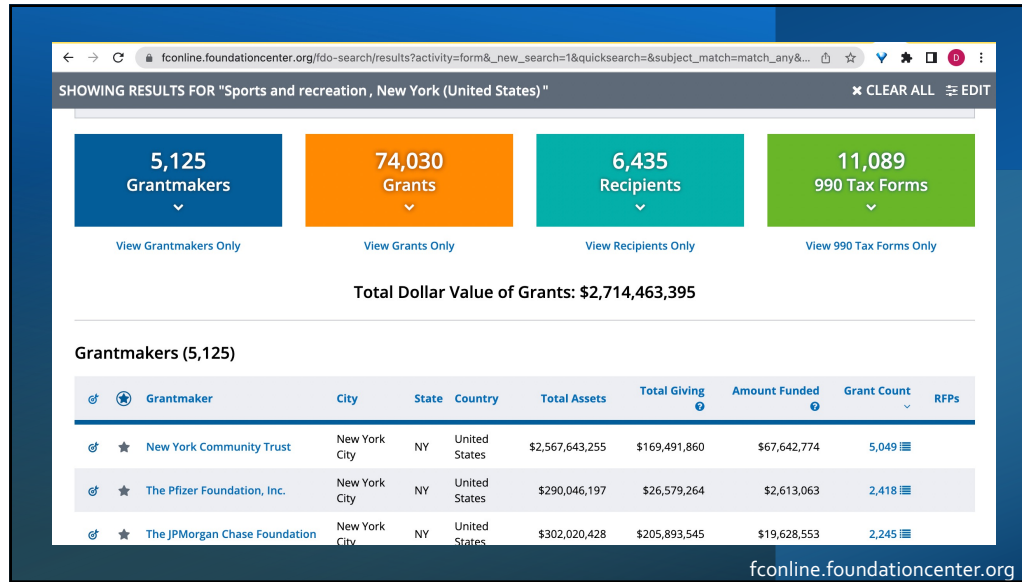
fconline.foundationcenter.org/fdo-search/results?activity=form&_new_search=1&quicksearch=&subject_match=match_any&...

D

SHOWING RESULTS FOR "Sports and recreation , New York (United States) "

✖ CLEAR ALL ☰ EDIT

5,125
Grantmakers

74,030
Grants

6,435
Recipients

11,089
990 Tax Forms

View Grantmakers Only

View Grants Only

View Recipients Only

View 990 Tax Forms Only

Total Dollar Value of Grants: $2,714,463,395

Grantmakers (5,125)

| | | Grantmaker | City | State | Country | Total Assets | Total Giving | Amount Funded | Grant Count | RFPs |
|---|---|---|---|---|---|---|---|---|---|---|
| | | New York Community Trust | New York City | NY | United States | $2,567,643,255 | $169,491,860 | $67,642,774 | 5,049 | |
| | | The Pfizer Foundation, Inc. | New York City | NY | United States | $290,046,197 | $26,579,264 | $2,613,063 | 2,418 | |
| | | The JPMorgan Chase Foundation | New York City | NY | United States | $302,020,428 | $205,893,545 | $19,628,553 | 2,245 | |

fconline.foundationcenter.org